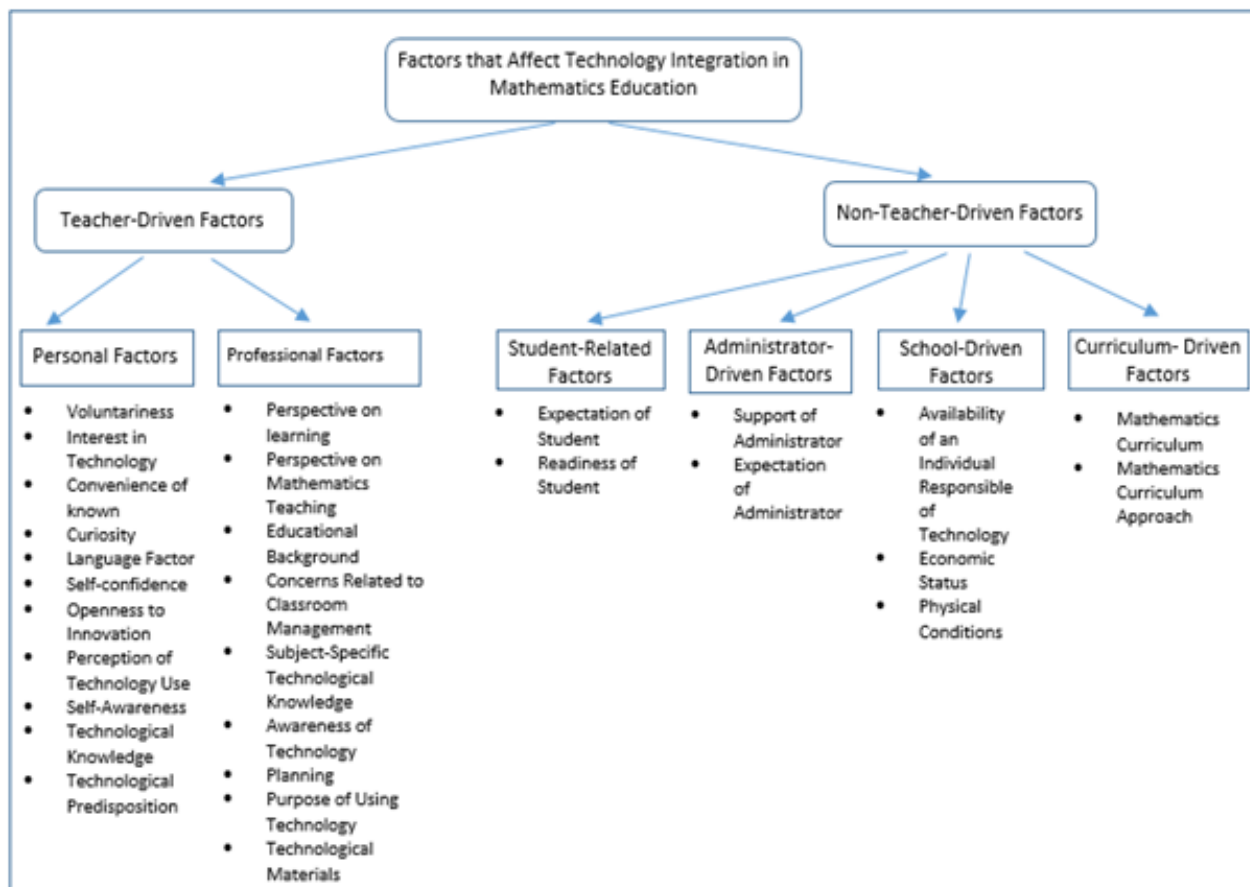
Factors that Affect Technology Integration in Mathematics Education

Teacher-Driven Factors

Non-Teacher-Driven Factors

Personal Factors

- Voluntariness
- Interest in Technology
- Convenience of known
- Curiosity
- Language Factor
- Self-confidence
- Openness to Innovation
- Perception of Technology Use
- Self-Awareness
- Technological Knowledge
- Technological Predisposition

Professional Factors

- Perspective on learning
- Perspective on Mathematics Teaching
- Educational Background
- Concerns Related to Classroom Management
- Subject-Specific Technological Knowledge
- Awareness of Technology
- Planning
- Purpose of Using Technology
- Technological Materials

Student-Related Factors

- Expectation of Student
- Readiness of Student

Administrator-Driven Factors

- Support of Administrator
- Expectation of Administrator

School-Driven Factors

- Availability of an Individual Responsible of Technology
- Economic Status
- Physical Conditions

Curriculum- Driven Factors

- Mathematics Curriculum
- Mathematics Curriculum Approach